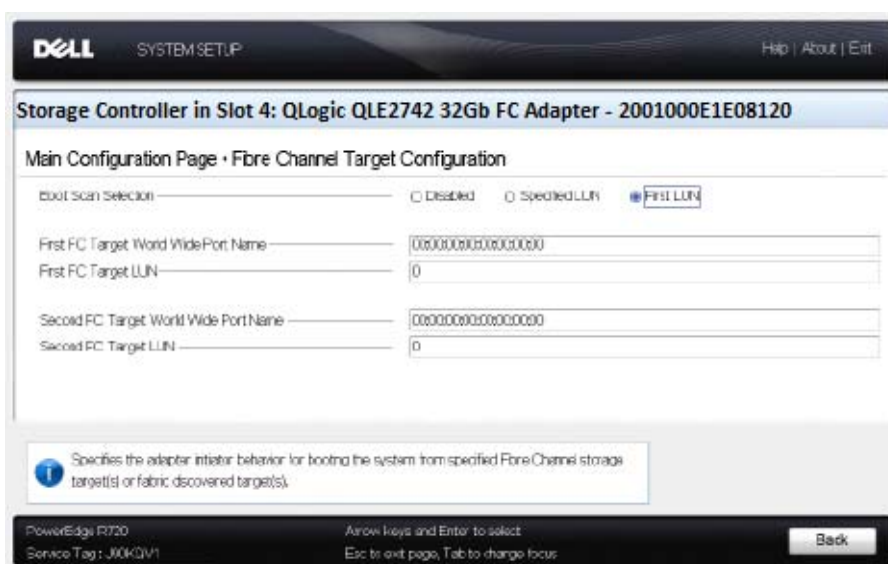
DELL SYSTEM SETUP

Help | About | Exit

Storage Controller in Slot 4: QLogic QLE2742 32Gb FC Adapter - 2001000E1E08120

Main Configuration Page • Fibre Channel Target Configuration

Boot Scan Selection

○ Disabled ○ Specified LUN ◉ First LUN

First FC Target World Wide Port Name

00:00:00:00:00:00:00:00

First FC Target LUN

0

Second FC Target World Wide Port Name

00:00:00:00:00:00:00:00

Second FC Target LUN

0

Specifies the adapter initiator behavior for booting the system from specified Fibre Channel storage target(s) or fabric discovered target(s).

PowerEdge R720
Service Tag : J90KQV1

Arrow keys and Enter to select
Esc to exit page, Tab to change focus

Back